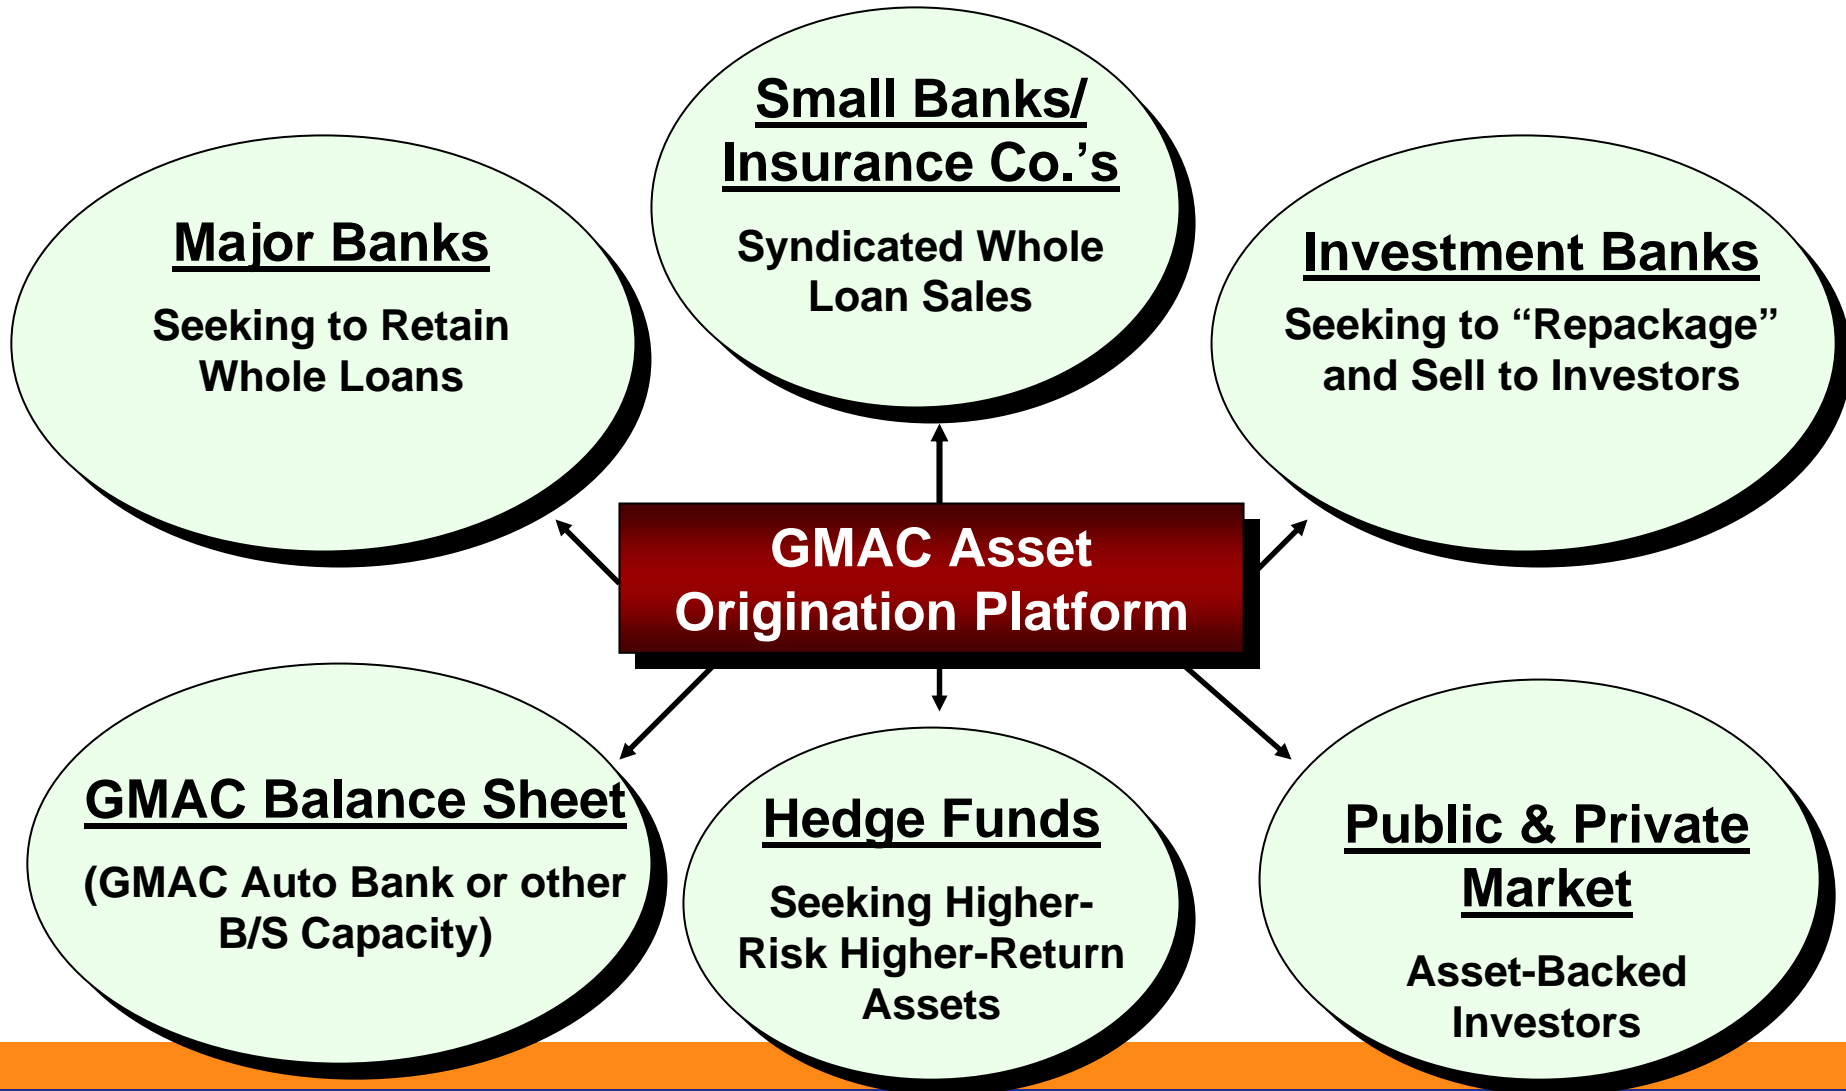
Small Banks/ Insurance Co.'s

Syndicated Whole Loan Sales

Major Banks

Seeking to Retain Whole Loans

Investment Banks

Seeking to "Repackage" and Sell to Investors

GMAC Asset Origination Platform

GMAC Balance Sheet

(GMAC Auto Bank or other B/S Capacity)

Hedge Funds

Seeking Higher-Risk Higher-Return Assets

Public & Private Market

Asset-Backed Investors